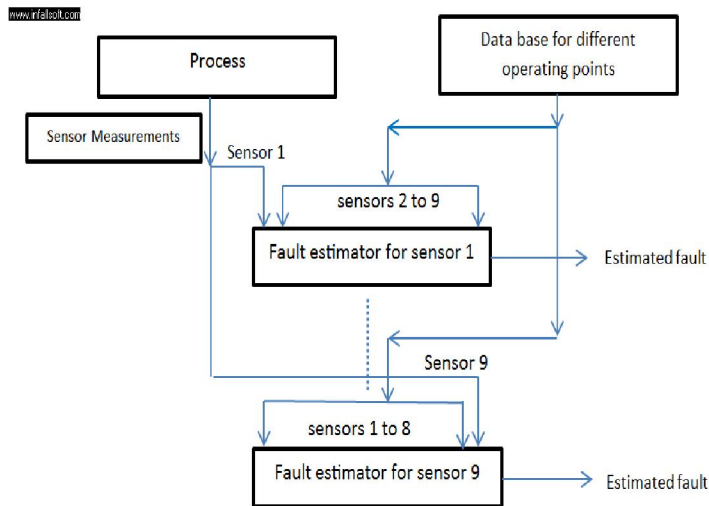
www.infallsoft.com

Process

Data base for different operating points

Sensor Measurements

Sensor 1

sensors 2 to 9

Fault estimator for sensor 1

Estimated fault

Sensor 9

sensors 1 to 8

Fault estimator for sensor 9

Estimated fault